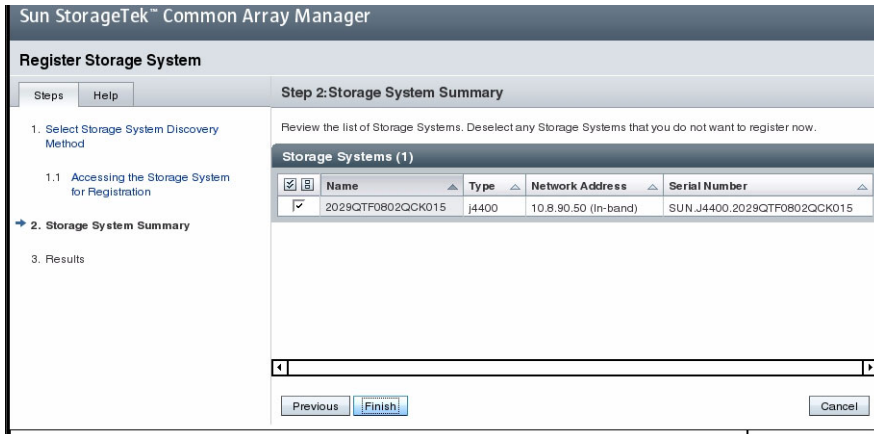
Sun StorageTek™ Common Array Manager

Register Storage System

Steps Help

1. Select Storage System Discovery Method

1.1 Accessing the Storage System for Registration

2. Storage System Summary

3. Results

Step 2: Storage System Summary

Review the list of Storage Systems. Deselect any Storage Systems that you do not want to register now.

Storage Systems (1)

| | Name | Type | Network Address | Serial Number |
|---|---|---|---|---|
| ☑ | 2029QTF0802QCK015 | j4400 | 10.8.90.50 (In-band) | SUN.J4400.2029QTF0802QCK015 |

Previous Finish Cancel